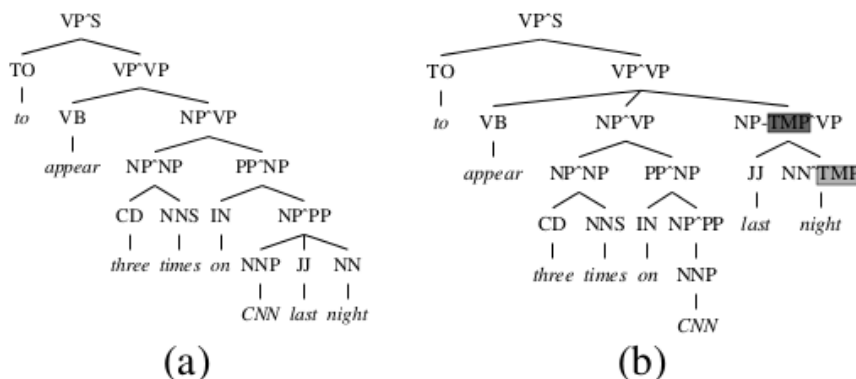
VP^S

TO

to

VP^VP

VB

appear

NP^VP

NP^NP

CD

three

NNS

times

PP^NP

IN

on

NP^PP

NNP

CNN

JJ

last

NN

night

(a)

VP^S

TO

to

VP^VP

VB

appear

NP^VP

NP^NP

CD

three

NNS

times

PP^NP

IN

on

NP^PP

NNP

CNN

NP-TMP^VP

JJ

last

NN^TMP

night

(b)